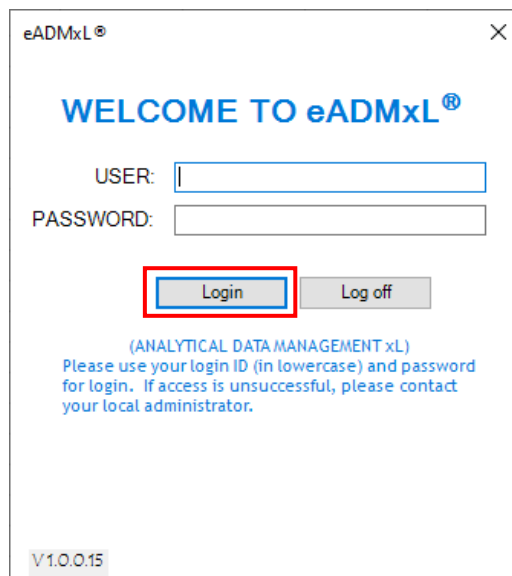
eADMxL®

×

WELCOME TO eADMxL®

USER:

PASSWORD:

Login

Log off

(ANALYTICAL DATA MANAGEMENT xL)
Please use your login ID (in lowercase) and password for login. If access is unsuccessful, please contact your local administrator.

V1.0.0.15